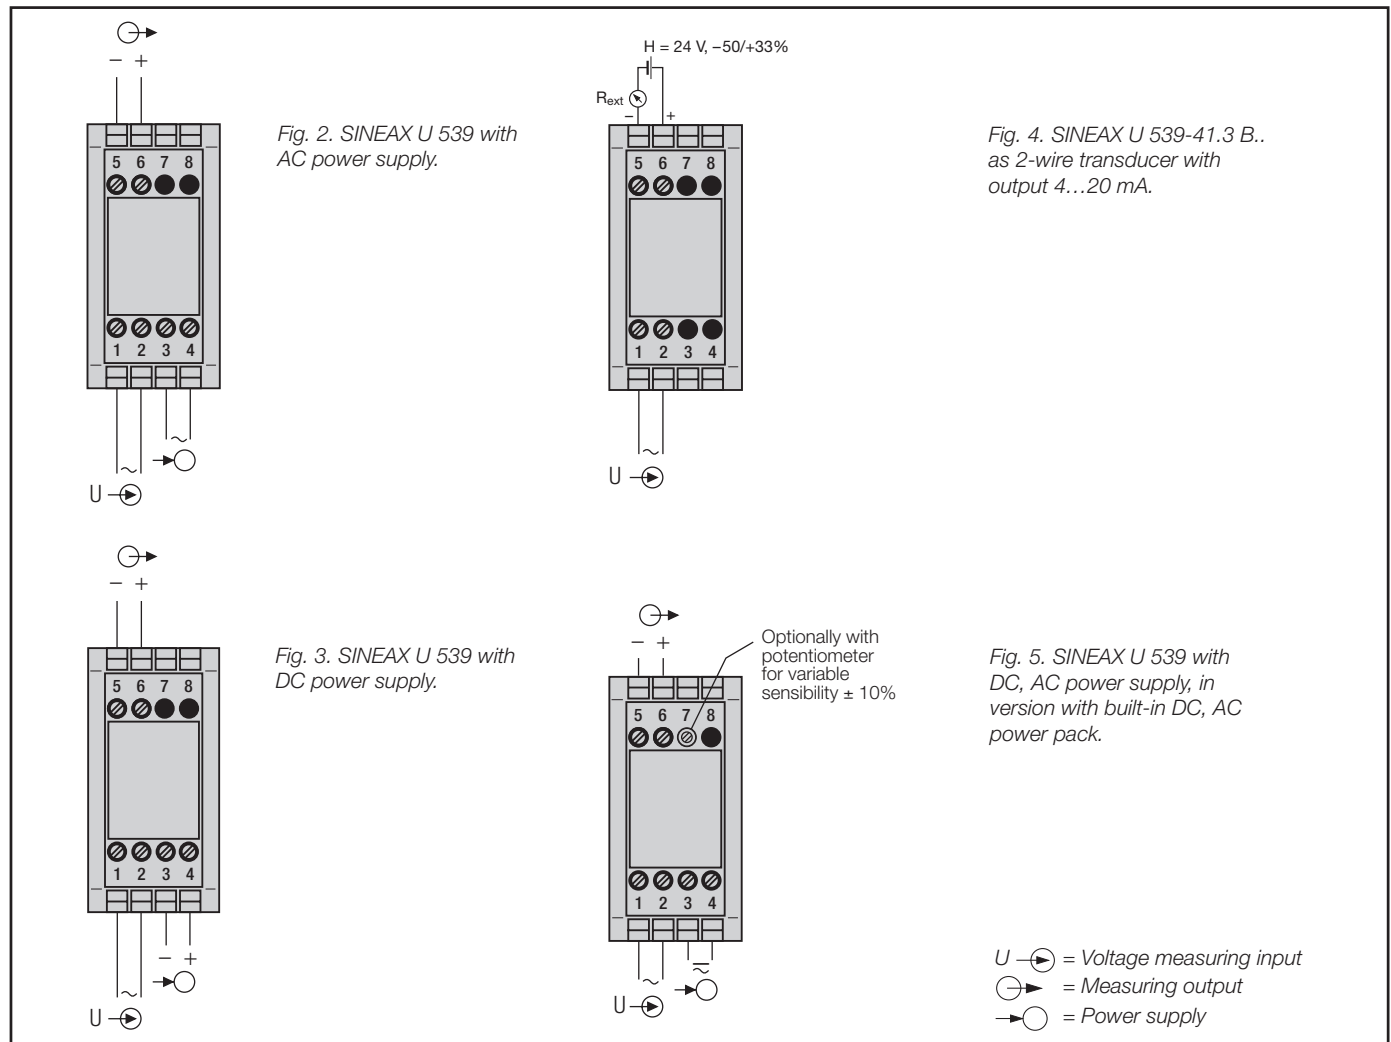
− +

5 6 7 8

1 2 3 4

~

~

U

Fig. 2. SINEAX U 539 with AC power supply.

H = 24 V, −50/+33%

$R_{ext}$

− +

5 6 7 8

1 2 3 4

~

U

Fig. 4. SINEAX U 539-41.3 B.. as 2-wire transducer with output 4…20 mA.

− +

5 6 7 8

1 2 3 4

~

− +

U

Fig. 3. SINEAX U 539 with DC power supply.

− +

Optionally with potentiometer for variable sensibility ± 10%

5 6 7 8

1 2 3 4

~

U

Fig. 5. SINEAX U 539 with DC, AC power supply, in version with built-in DC, AC power pack.

U = Voltage measuring input

= Measuring output

= Power supply